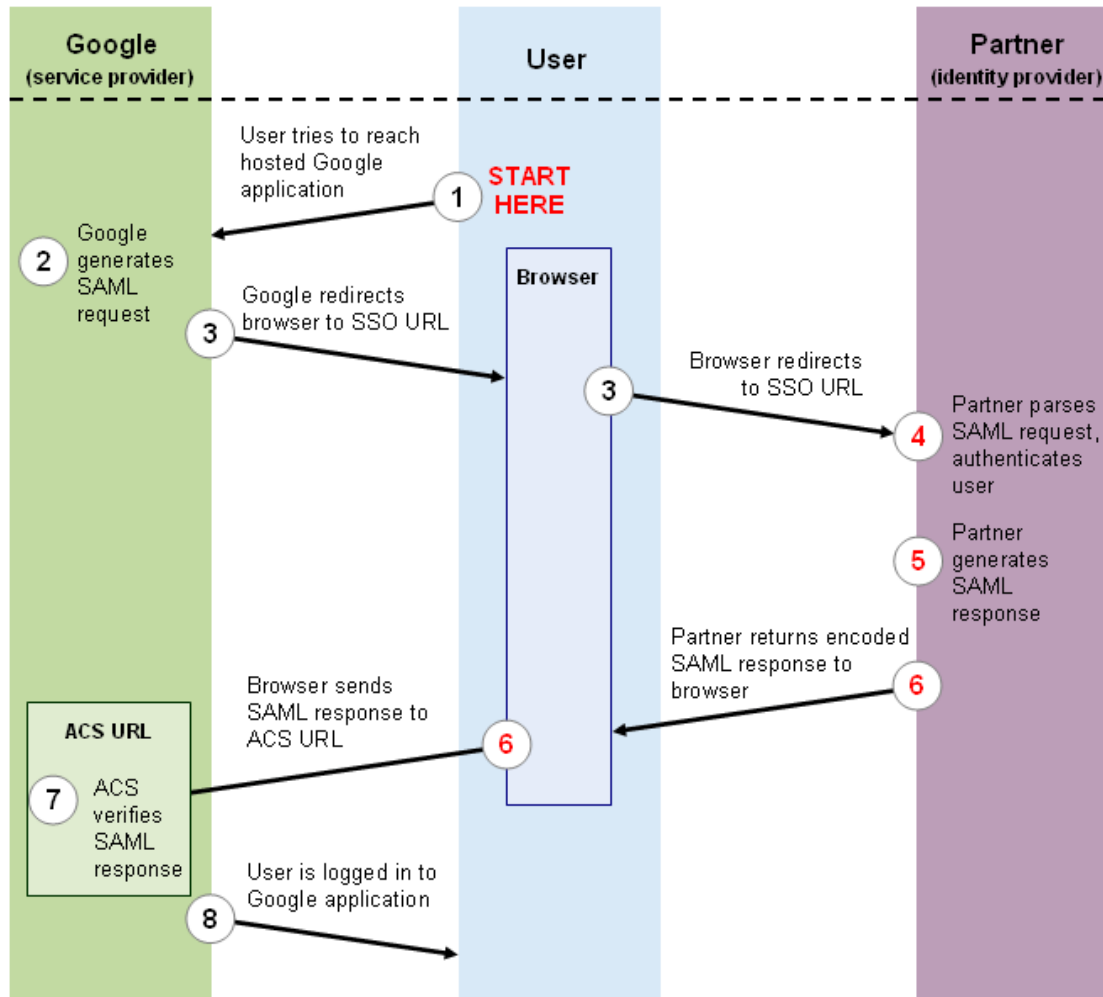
Google
(service provider)

User

Partner
(identity provider)

User tries to reach hosted Google application

1

START HERE

Google generates SAML request

2

Browser

Google redirects browser to SSO URL

3

Browser redirects to SSO URL

3

Partner parses SAML request, authenticates user

4

Partner generates SAML response

5

Partner returns encoded SAML response to browser

6

Browser sends SAML response to ACS URL

6

ACS URL

7

ACS verifies SAML response

User is logged in to Google application

8